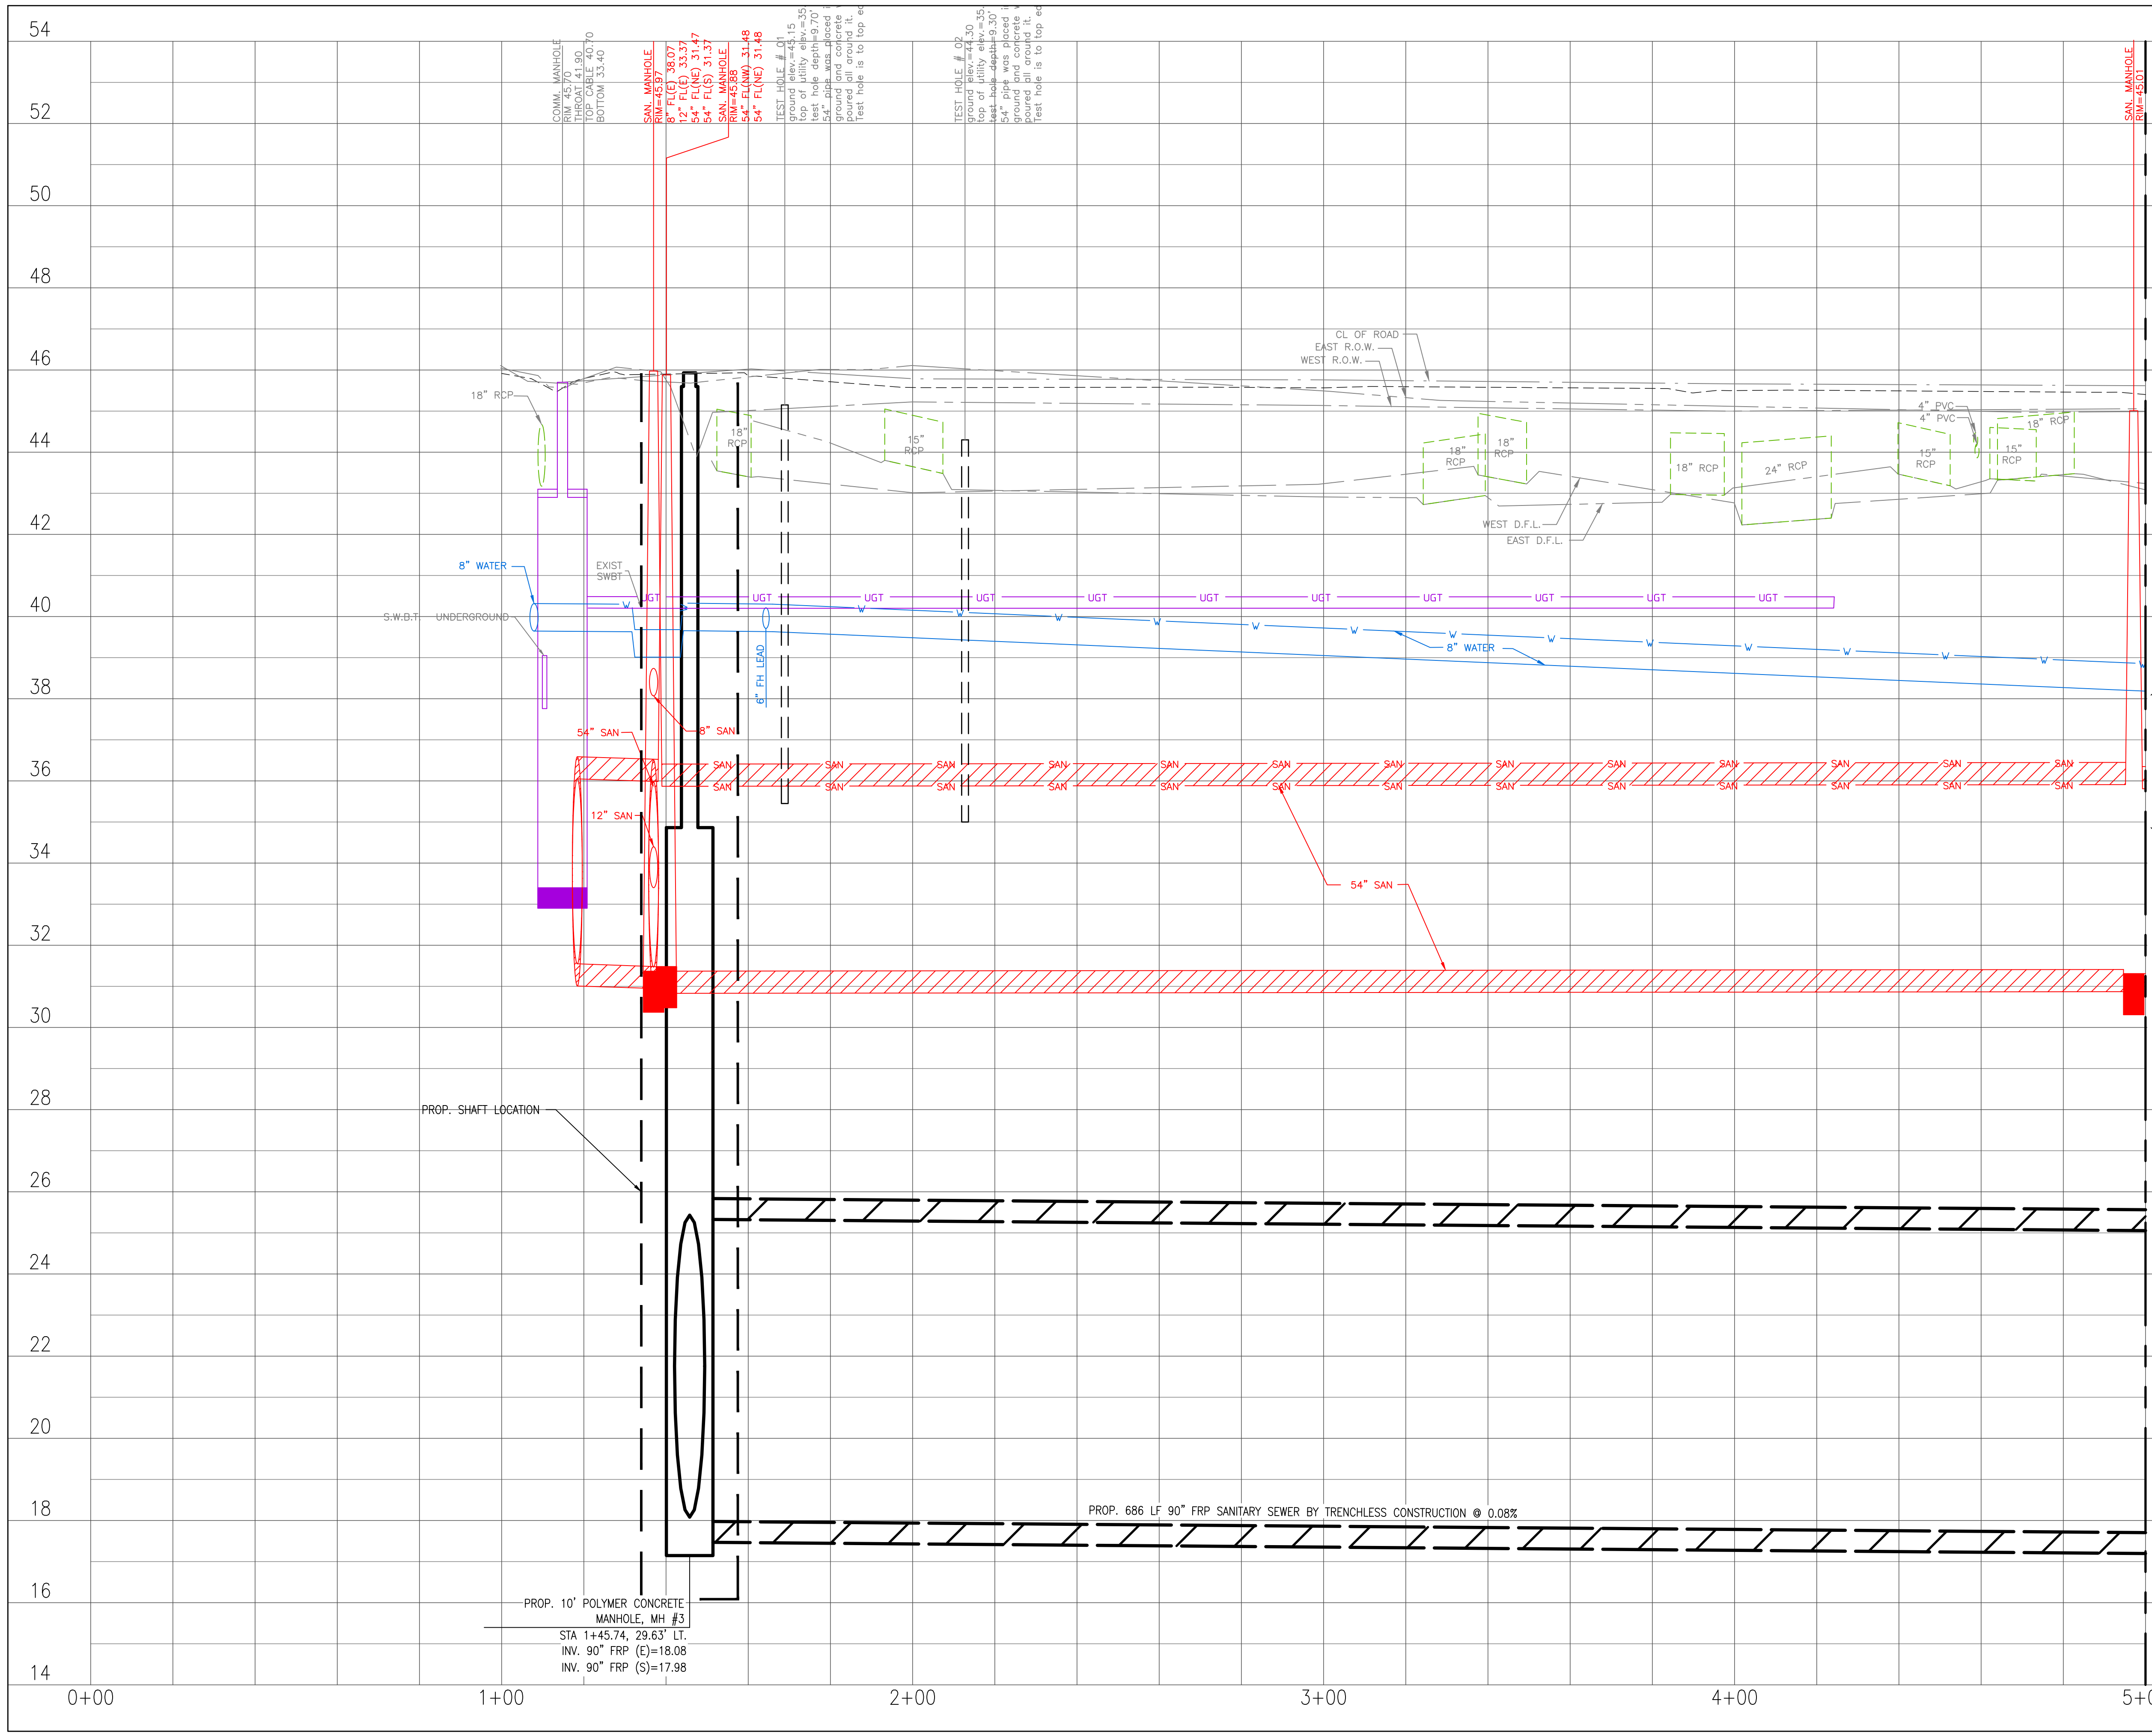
54
52
50
48
46
44
42
40
38
36
34
32
30
28
26
24
22
20
18
16
14

COMM. MANHOLE
RIM 45.70
THROAT 41.90
TOP CABLE 40.70
BOTTOM 33.40

SAN. MANHOLE
RIM=45.97
8" FL(E) 38.07
12" FL(NE) 33.37
54" FL(NE) 31.47
54" FL(S) 31.37

SAN. MANHOLE
RIM=45.88
54" FL(NW) 31.48
54" FL(NE) 31.48

TEST HOLE # 01
ground elev.=45.15
top of utility elev.=35
test hole depth=9.70'
54" pipe was placed i
ground and concrete
poured all around it.
Test hole is to top e

TEST HOLE # 02
ground elev.=44.30
top of utility elev.=35
test hole depth=9.30'
54" pipe was placed i
ground and concrete
poured all around it.
Test hole is to top e

SAN. MANHOLE
RIM=45.01

CL OF ROAD
EAST R.O.W.
WEST R.O.W.

18" RCP
18" RCP
15" RCP
18" RCP
18" RCP
18" RCP
24" RCP
15" RCP
4" PVC
4" PVC
18" RCP
15" RCP
WEST D.F.L.
EAST D.F.L.

8" WATER
EXIST SWBT
S.W.B.T. UNDERGROUND
UGT
W
8" WATER
6" FH LEAD
54" SAN
8" SAN
12" SAN
SAN
54" SAN

PROP. SHAFT LOCATION

PROP. 686 LF 90" FRP SANITARY SEWER BY TRENCHLESS CONSTRUCTION @ 0.08%

PROP. 10' POLYMER CONCRETE MANHOLE, MH #3
STA 1+45.74, 29.63' LT.
INV. 90" FRP (E)=18.08
INV. 90" FRP (S)=17.98

0+00
1+00
2+00
3+00
4+00
5+0